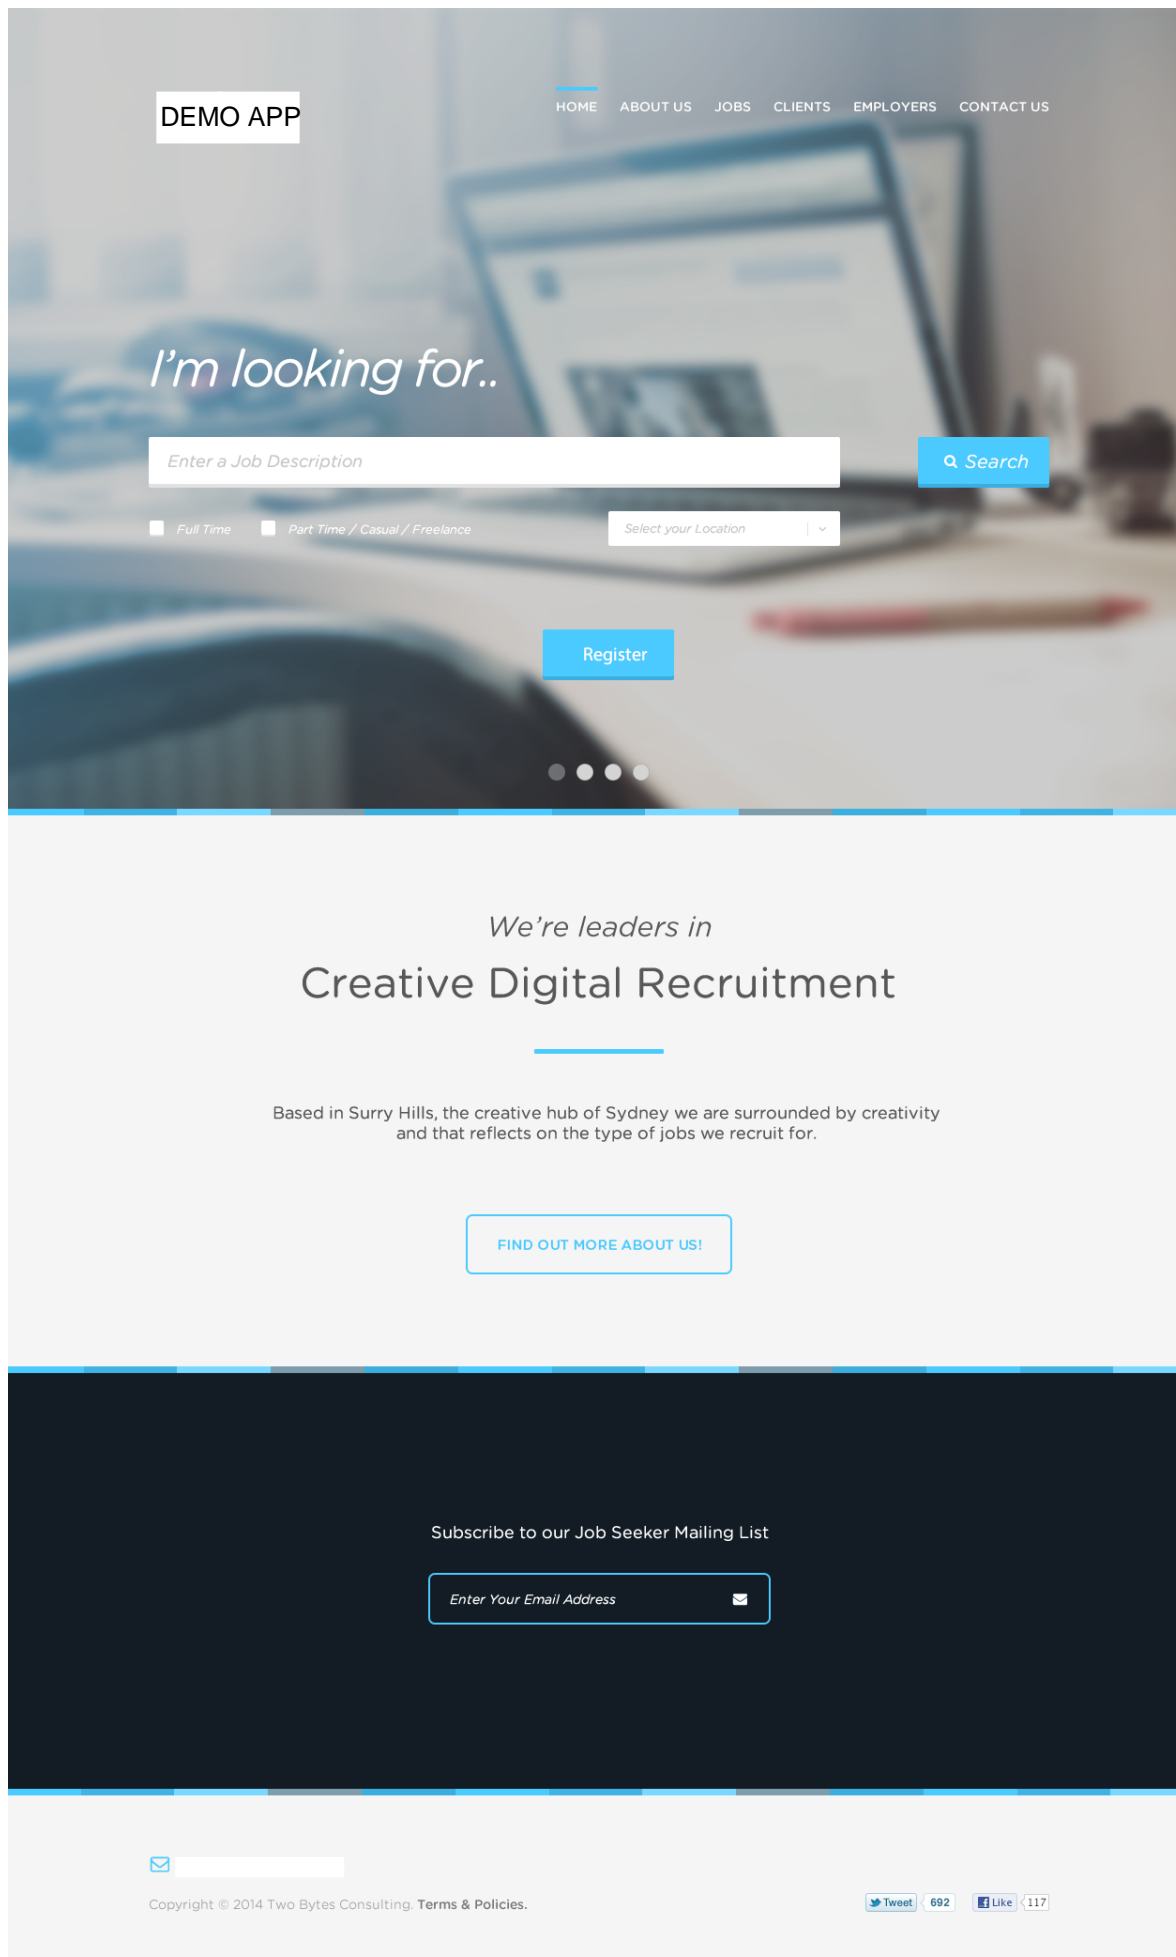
DEMO APP

HOME ABOUT US JOBS CLIENTS EMPLOYERS CONTACT US

I’m looking for..

Enter a Job Description

Search

Full Time Part Time / Casual / Freelance

Select your Location

Register

We’re leaders in

Creative Digital Recruitment

Based in Surry Hills, the creative hub of Sydney we are surrounded by creativity and that reflects on the type of jobs we recruit for.

FIND OUT MORE ABOUT US!

Subscribe to our Job Seeker Mailing List

Enter Your Email Address

Copyright © 2014 Two Bytes Consulting. Terms & Policies.

Tweet 692 Like 117